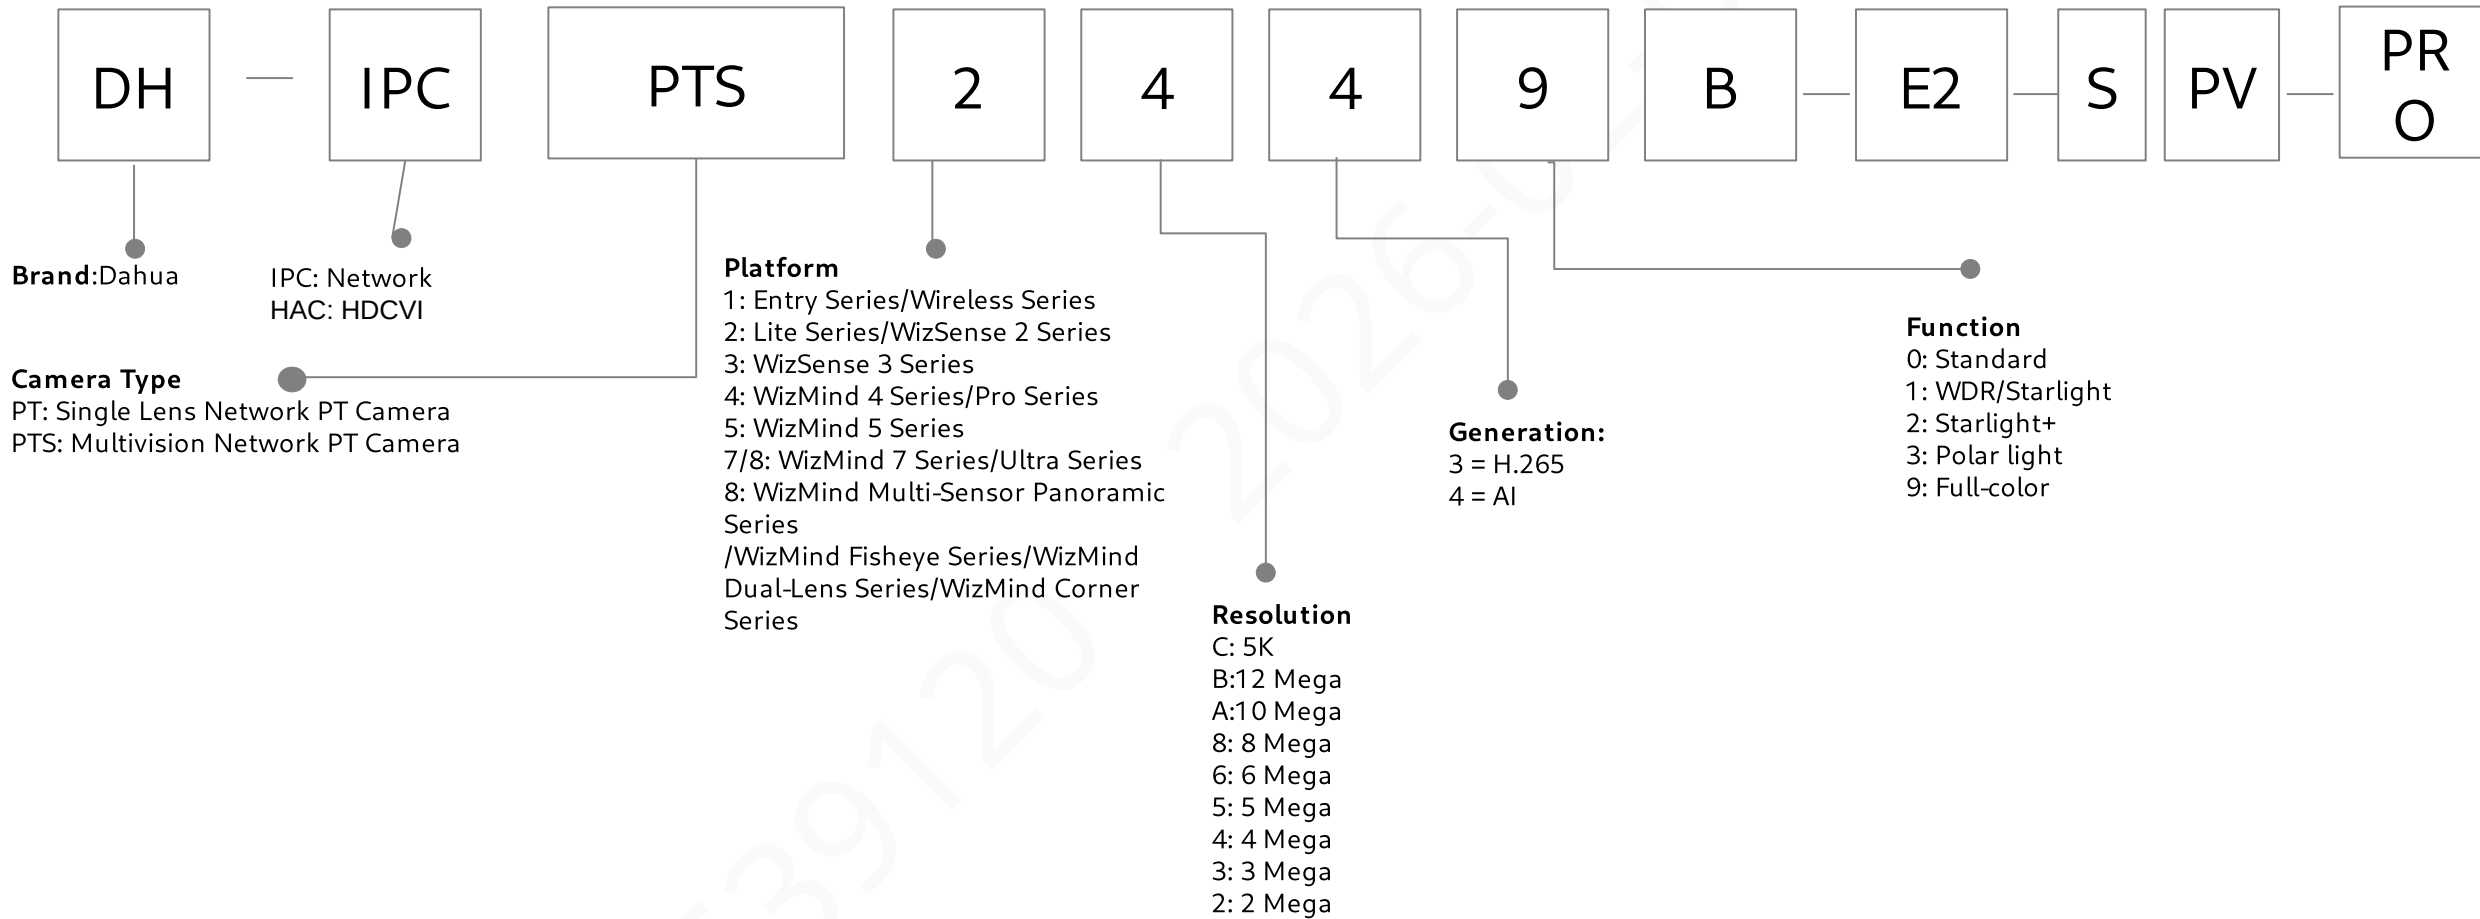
DH — IPC PTS 2 4 4 9 B — E2 — S PV — PRO

Brand:Dahua

IPC: Network
HAC: HDCVI

Camera Type
PT: Single Lens Network PT Camera
PTS: Multivision Network PT Camera

Platform
1: Entry Series/Wireless Series
2: Lite Series/WizSense 2 Series
3: WizSense 3 Series
4: WizMind 4 Series/Pro Series
5: WizMind 5 Series
7/8: WizMind 7 Series/Ultra Series
8: WizMind Multi-Sensor Panoramic Series
/WizMind Fisheye Series/WizMind Dual-Lens Series/WizMind Corner Series

Resolution
C: 5K
B:12 Mega
A:10 Mega
8: 8 Mega
6: 6 Mega
5: 5 Mega
4: 4 Mega
3: 3 Mega
2: 2 Mega

Generation:
3 = H.265
4 = AI

Function
0: Standard
1: WDR/Starlight
2: Starlight+
3: Polar light
9: Full-color

39120 2026-0